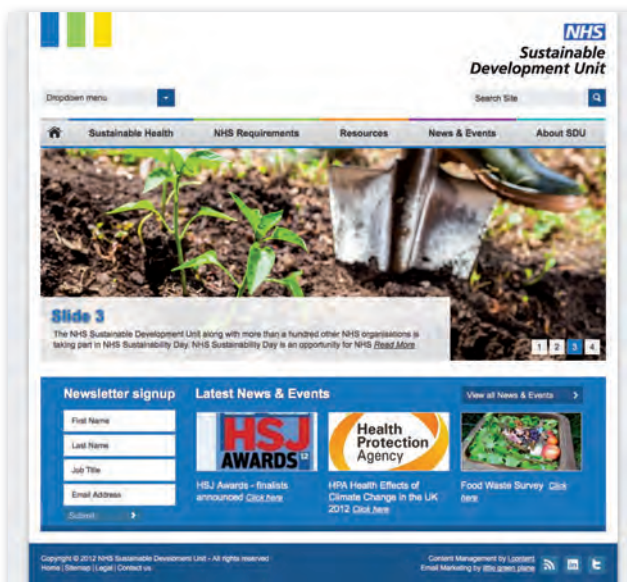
NHS
Sustainable Development Unit

Dropdown menu

Search Site

Sustainable Health
NHS Requirements
Resources
News & Events
About SDU

Slide 3
The NHS Sustainable Development Unit along with more than a hundred other NHS organisations is taking part in NHS Sustainability Day. NHS Sustainability Day is an opportunity for NHS Read More

1 2 3 4

Newsletter signup
First Name
Last Name
Job Title
Email Address
Submit

Latest News & Events
View all News & Events

HSJ AWARDS 12
HSJ Awards - finalists announced Click here

Health Protection Agency
HPA Health Effects of Climate Change in the UK 2012 Click here

Food Waste Survey Click here

Copyright © 2012 NHS Sustainable Development Unit - All rights reserved
Home | Sitemap | Legal | Contact us

Content Management by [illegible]
Email Marketing by little green plane